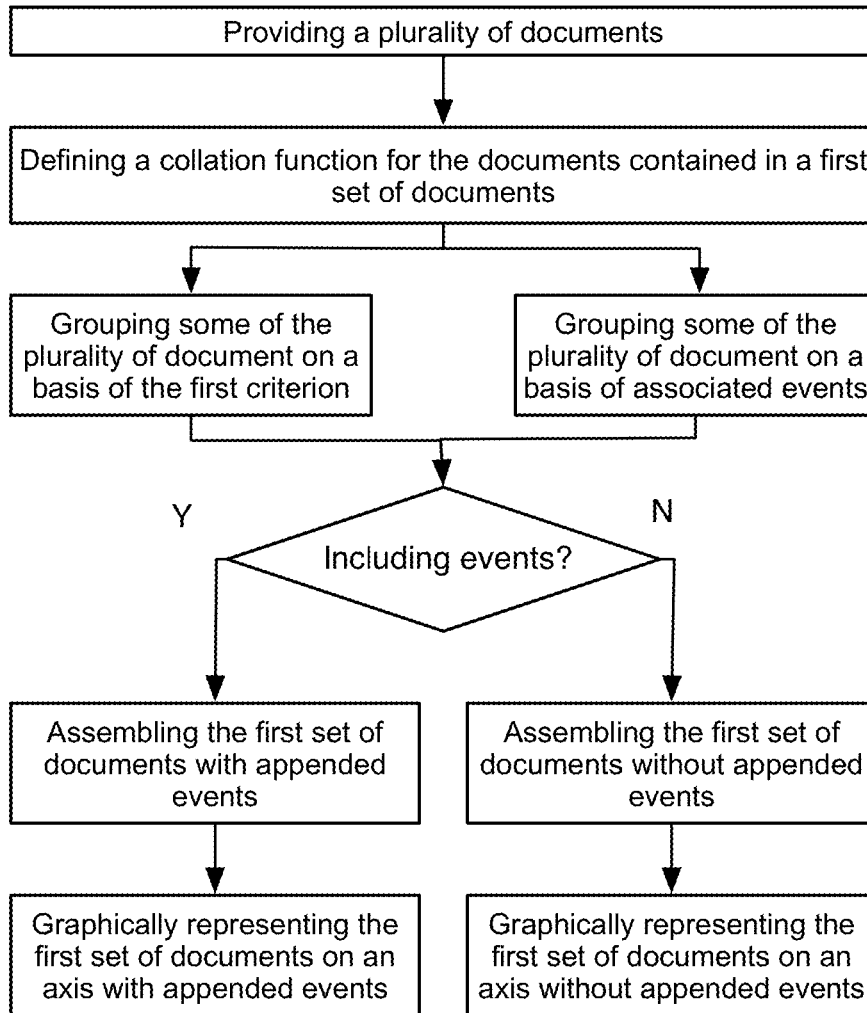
Providing a plurality of documents

Defining a collation function for the documents contained in a first set of documents

Grouping some of the plurality of document on a basis of the first criterion

Grouping some of the plurality of document on a basis of associated events

Y

N

Including events?

Assembling the first set of documents with appended events

Assembling the first set of documents without appended events

Graphically representing the first set of documents on an axis with appended events

Graphically representing the first set of documents on an axis without appended events